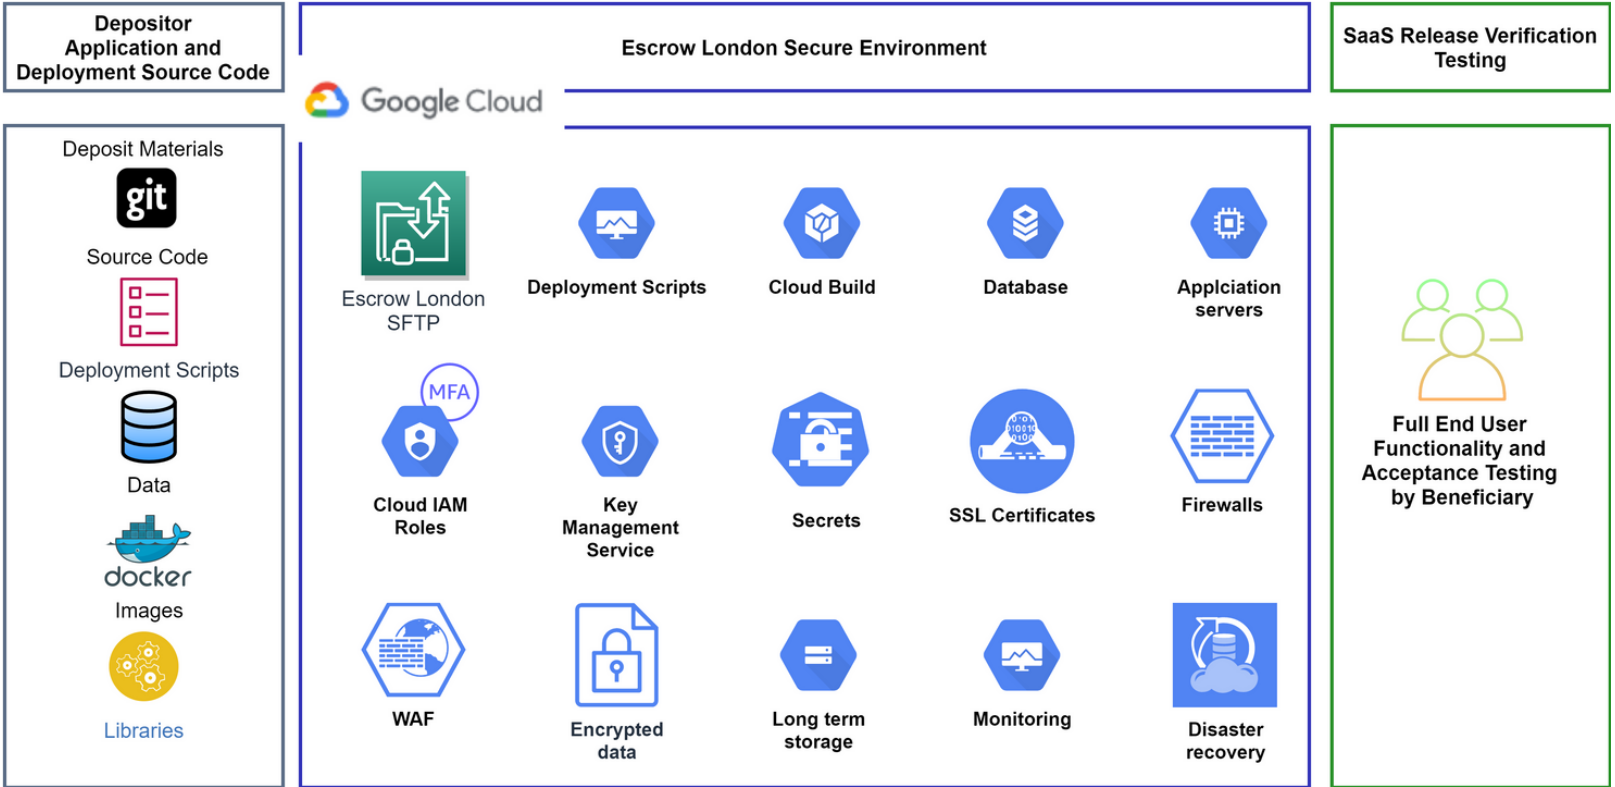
Depositor Application and Deployment Source Code

Escrow London Secure Environment

SaaS Release Verification Testing

Google Cloud

Deposit Materials

git

Source Code

Deployment Scripts

Data

docker

Images

Libraries

Escrow London SFTP

Deployment Scripts

Cloud Build

Database

Applciation servers

MFA

Cloud IAM Roles

Key Management Service

Secrets

SSL Certificates

Firewalls

WAF

Encrypted data

Long term storage

Monitoring

Disaster recovery

Full End User Functionality and Acceptance Testing by Beneficiary